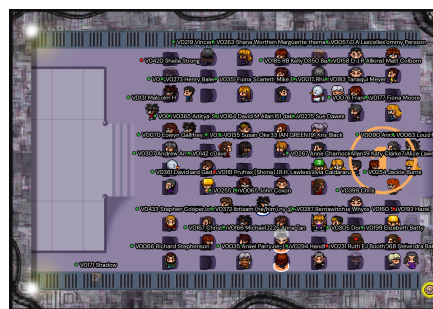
V0219 Vince V0263 Shana Worthen Marguerite thomas V0257 A Lascelles Jemmy Person

V0420 Sheila Strong V0185 RB Kelly O350 Bob V0158 D J R Allkins Matt Colborn

V0A V0273 Henry Baker V0351 Fiona Scarlett Mike V0017 Ruth V0313 Tanaqui Meyer

V0133 Malcolm H V0178 Fran V0177 Fiona Moore

V0R K V0365 Adriyas V0456 David M Allen V0 dash V0275 Sue Dawes

V0070 Edwyn Gaffney V0335 Susan Oke 33 IAN GREEN V0195 Kris Black V0160 Ann V0063 Louis

V0307 Andrew Arm V0142 cDave V0267 Annie Charnock Alan 33 Kelly Clarke Alice Lawson

V0361 David and Gad V0128 Pr dfrax (Shona) JR H Lawless V0114 Caldarus V0254 Jackie Burns

V0358 Phil V0067 John Coxon V0399 Chris

V0433 Stephen Cooper V0372 ibisam (he/him) V0287 Rentawitches Whyte V0160 Dev V0933 Hazel

V0157 Chris V0168 Michael 322 Amy Tan V0305 Dom V0159 Elizabeth Batty

V0066 Richard Stephenson V0335 Anwei Pamyer V0298 Hand V0321 Ruth E-Booth 358 Simeon Aka Bark

V0171 Shadow